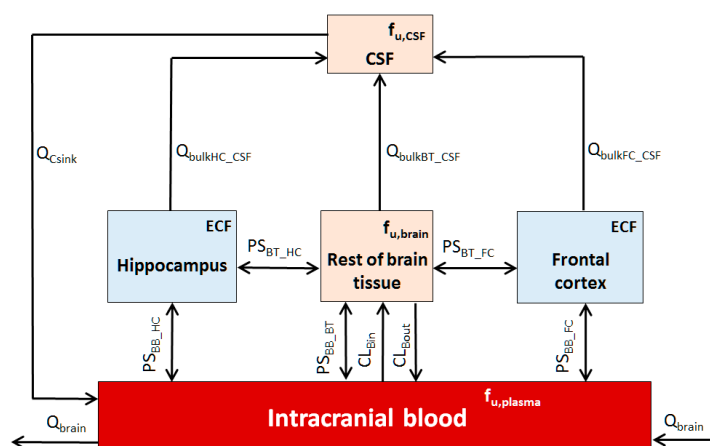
$f_{u,CSF}$
CSF

$Q_{Csink}$

$Q_{bulkHC\_CSF}$

$Q_{bulkBT\_CSF}$

$Q_{bulkFC\_CSF}$

ECF
Hippocampus

$PS_{BT\_HC}$

$f_{u,brain}$
Rest of brain tissue

$PS_{BT\_FC}$

ECF
Frontal cortex

$PS_{BB\_HC}$

$PS_{BB\_BT}$

$CL_{Bin}$

$CL_{Bout}$

$PS_{BB\_FC}$

$f_{u,plasma}$
Intracranial blood

$Q_{brain}$

$Q_{brain}$